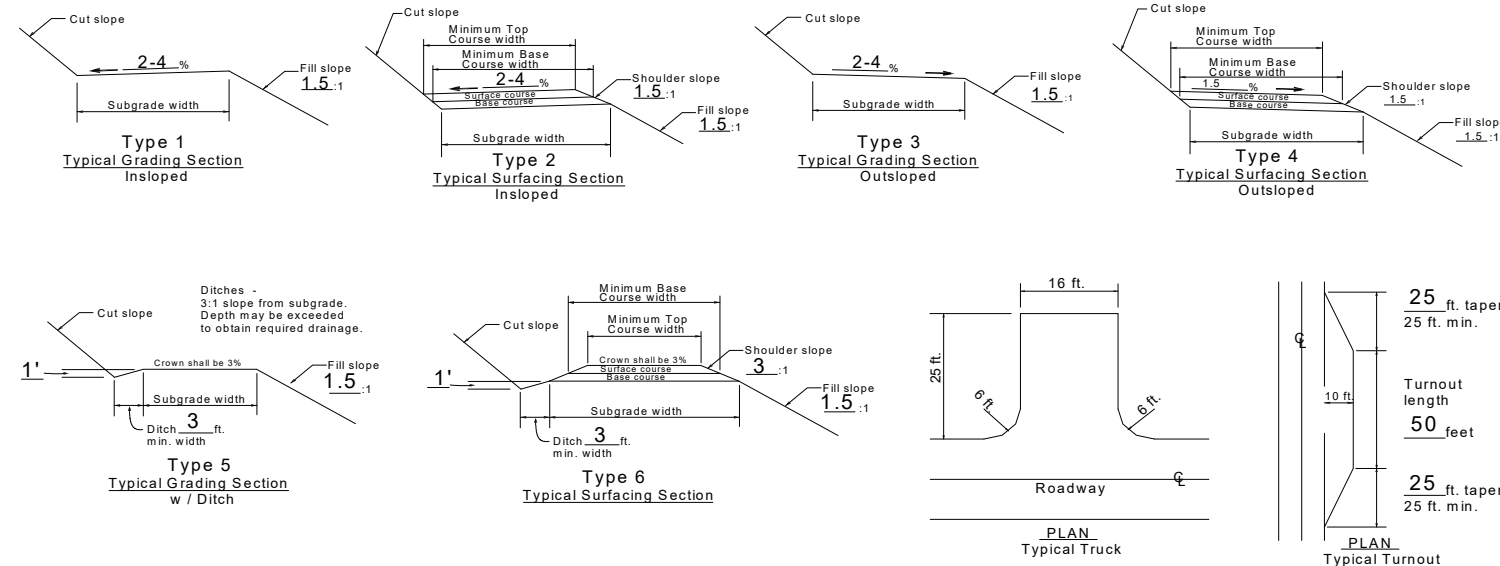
Cut slope
2-4 %
Fill slope
1.5 :1
Subgrade width
Type 1
Typical Grading Section
Insloped

Cut slope
Minimum Top Course width
Minimum Base Course width
2-4 %
Shoulder slope
1.5 :1
Surface course
Base course
Fill slope
1.5 :1
Subgrade width
Type 2
Typical Surfacing Section
Insloped

Cut slope
2-4 %
Fill slope
1.5 :1
Subgrade width
Type 3
Typical Grading Section
Outsloped

Cut slope
Minimum Top Course width
Minimum Base Course width
1.5 %
Shoulder slope
1.5 :1
Surface course
Base course
Fill slope
1.5 :1
Subgrade width
Type 4
Typical Surfacing Section
Outsloped

Ditches - 3:1 slope from subgrade. Depth may be exceeded to obtain required drainage.
Cut slope
1'
Crown shall be 3%
Fill slope
1.5 :1
Subgrade width
Ditch 3 ft. min. width
Type 5
Typical Grading Section
w / Ditch

Minimum Base Course width
Minimum Top Course width
Cut slope
Crown shall be 3%
Surface course
Base course
Shoulder slope
3 :1
1'
Fill slope
1.5 :1
Subgrade width
Ditch 3 ft. min. width
Type 6
Typical Surfacing Section

16 ft.
25 ft.
6 ft.
6 ft.
Roadway
℄
PLAN
Typical Truck

℄
25 ft. taper
25 ft. min.
10 ft.
Turnout length
50 feet
25 ft. taper
25 ft. min.
PLAN
Typical Turnout